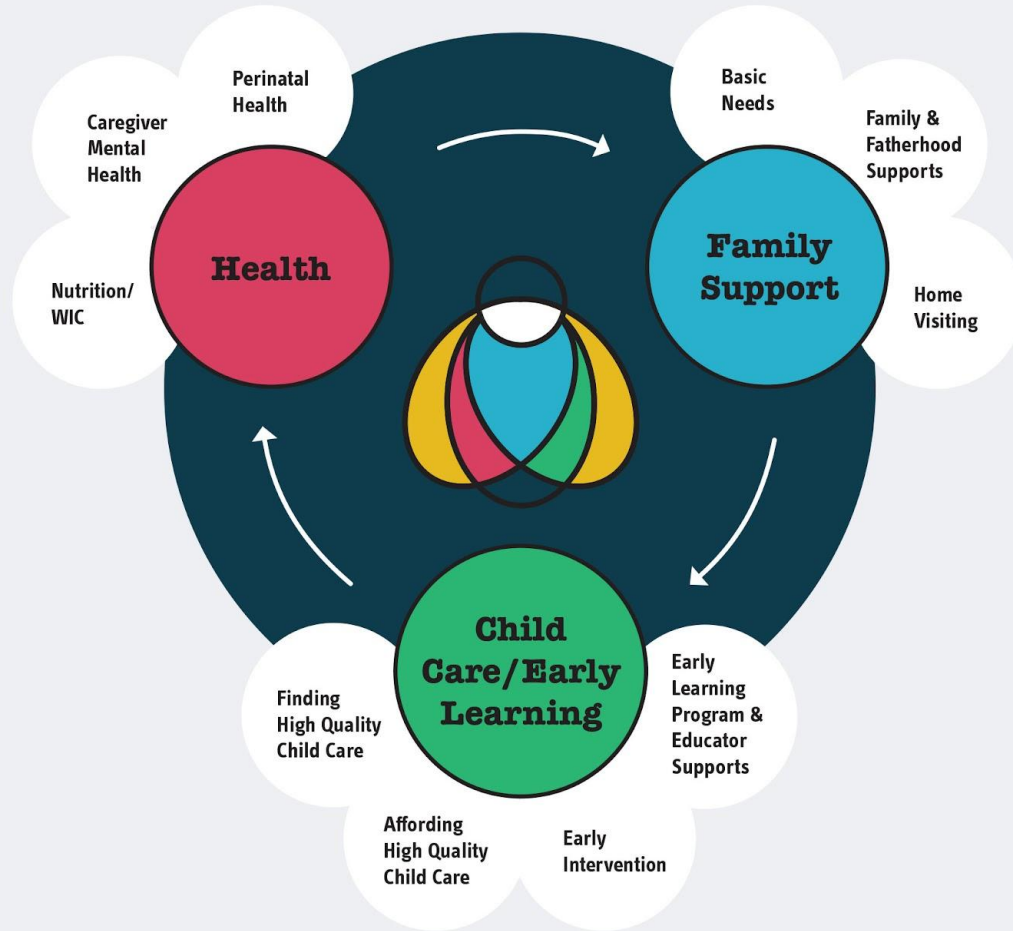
Perinatal Health

Caregiver Mental Health

Nutrition/ WIC

Health

Basic Needs

Family & Fatherhood Supports

Family Support

Home Visiting

Child Care/Early Learning

Early Learning Program & Educator Supports

Early Intervention

Affording High Quality Child Care

Finding High Quality Child Care